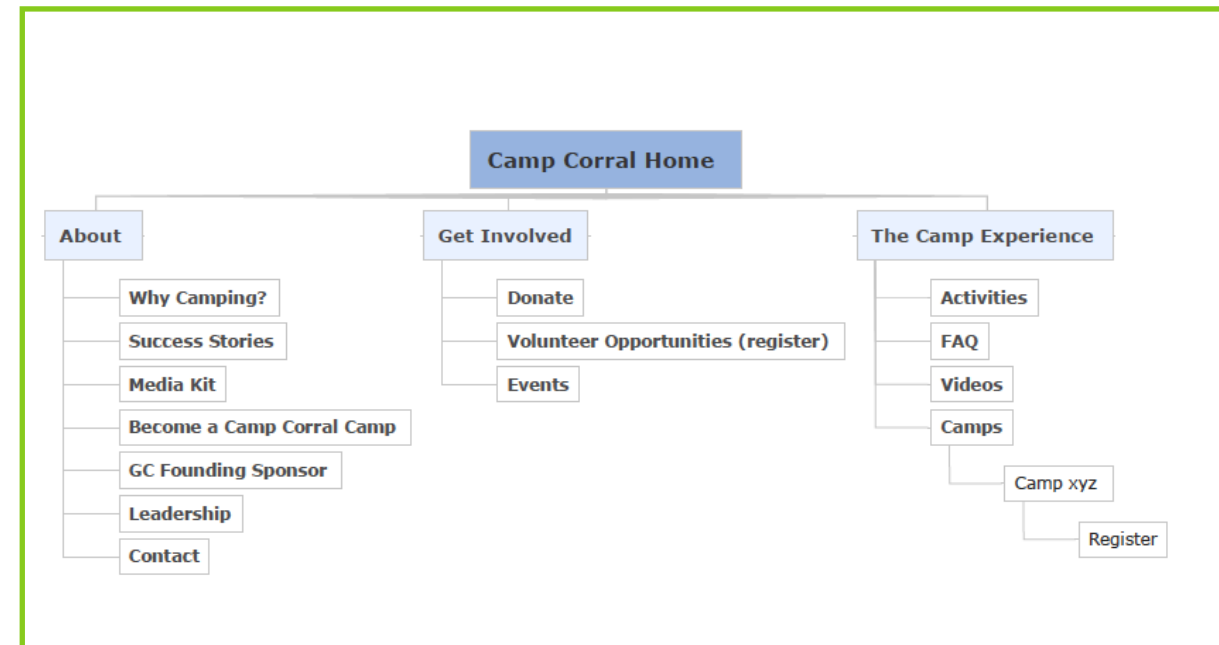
Camp Corral Home

About

Why Camping?

Success Stories

Media Kit

Become a Camp Corral Camp

GC Founding Sponsor

Leadership

Contact

Get Involved

Donate

Volunteer Opportunities (register)

Events

The Camp Experience

Activities

FAQ

Videos

Camps

Camp xyz

Register